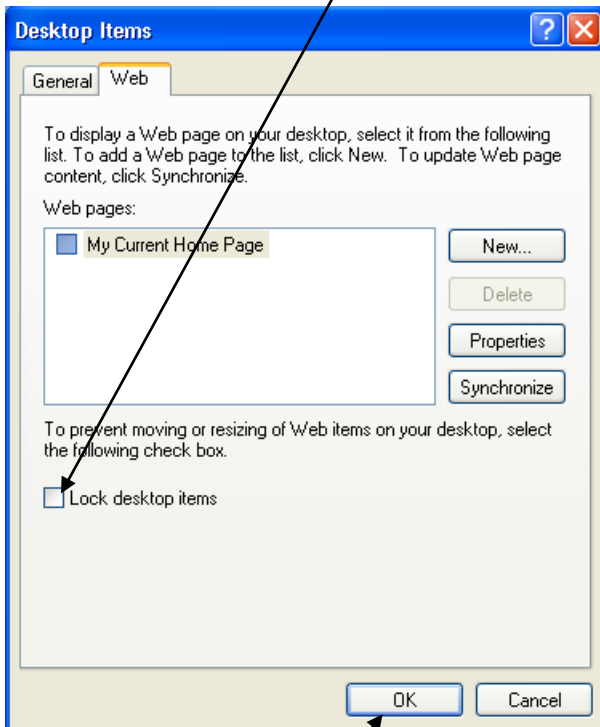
Desktop Items

General Web

To display a Web page on your desktop, select it from the following list. To add a Web page to the list, click New. To update Web page content, click Synchronize.

Web pages:

My Current Home Page

New...

Delete

Properties

Synchronize

To prevent moving or resizing of Web items on your desktop, select the following check box.

Lock desktop items

OK

Cancel